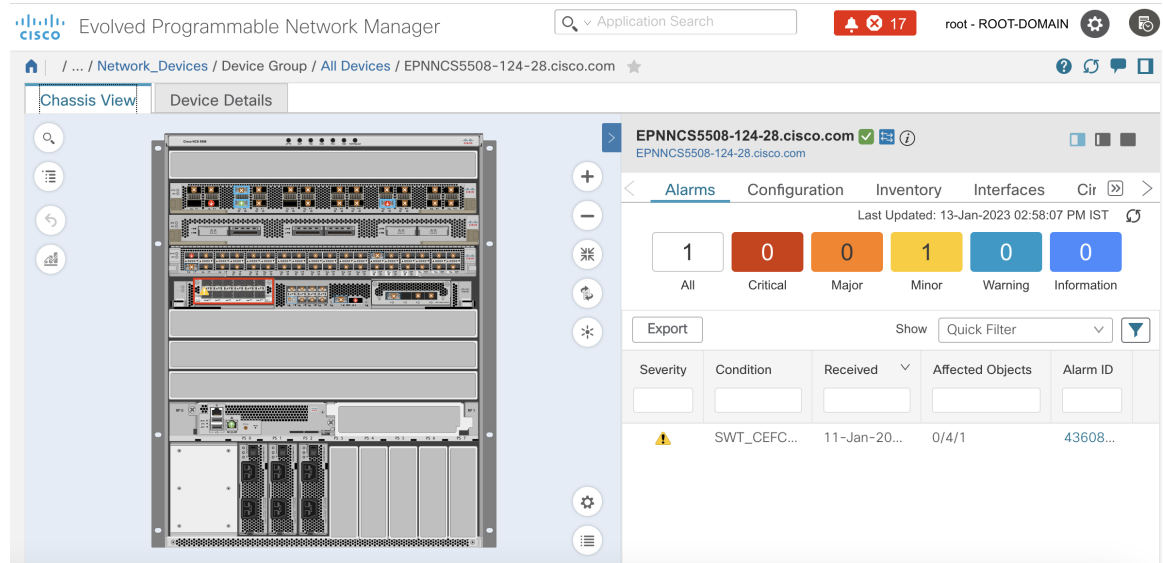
cisco Evolved Programmable Network Manager

Application Search

17

root - ROOT-DOMAIN

/ ... / Network_Devices / Device Group / All Devices / EPNNCS5508-124-28.cisco.com

Chassis View

Device Details

EPNNCS5508-124-28.cisco.com

EPNNCS5508-124-28.cisco.com

Alarms Configuration Inventory Interfaces Cir

Last Updated: 13-Jan-2023 02:58:07 PM IST

| 1 | 0 | 0 | 1 | 0 | 0 |
|---|---|---|---|---|---|
| All | Critical | Major | Minor | Warning | Information |

Export

Show Quick Filter

| Severity | Condition | Received | Affected Objects | Alarm ID |
|---|---|---|---|---|
| | SWT_CEFC... | 11-Jan-20... | 0/4/1 | 43608... |